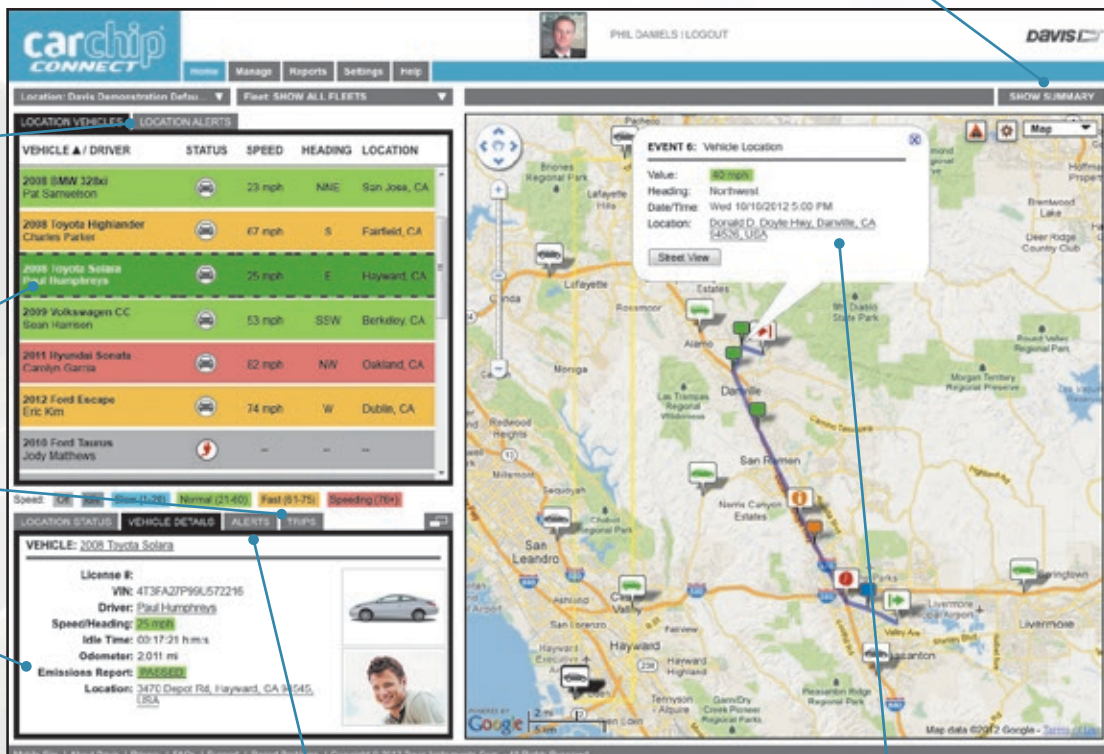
carchip CONNECT

PHIL DANIELS | LOGOUT

DAVIS

Home | Manage | Reports | Settings | Help

Location: Davis Demonstration Defau... ▼ | Fleet: SHOW ALL FLEETS ▼

SHOW SUMMARY

LOCATION VEHICLES | LOCATION ALERTS

| VEHICLE ▲/ DRIVER | STATUS | SPEED | HEADING | LOCATION |
|---|---|---|---|---|
| 2008 BMW 328xi Pat Samuelson | | 23 mph | NNE | San Jose, CA |
| 2008 Toyota Highlander Charles Parker | | 67 mph | S | Fairfield, CA |
| 2008 Toyota Solara Paul Humphreys | | 25 mph | E | Hayward, CA |
| 2009 Volkswagen CC Sean Harrison | | 53 mph | SSW | Berkeley, CA |
| 2011 Hyundai Sonata Carolyn Garcia | | 82 mph | NW | Oakland, CA |
| 2012 Ford Escape Eric Kim | | 74 mph | W | Dublin, CA |
| 2010 Ford Taurus Jody Matthews | | -- | -- | -- |

Speed: Off | Idle | Slow (1-20) | Normal (21-60) | Fast (61-75) | Speeding (76+)

LOCATION STATUS | VEHICLE DETAILS | ALERTS | TRIPS

VEHICLE: 2008 Toyota Solara

License #:
VIN: 4T3FA27P99U572216
Driver: Paul Humphreys
Speed/Heading: 25 mph
Idle Time: 00:17:21 h:m:s
Odometer: 2,011 mi
Emissions Report: PASSED
Location: 3470 Depot Rd, Hayward, CA 94545, USA

EVENT 6: Vehicle Location
Value: 40 mph
Heading: Northwest
Date/Time: Wed 10/10/2012 5:00 PM
Location: Donald D. Doyle Hwy, Danville, CA 94526, USA
Street View

Map

Briones Regional Park
Lafayette
Alamo
Danville
San Ramon
Dublin
Pleasanton
Livermore
Hayward
San Leandro
Castro Valley
Moraga
Canyon
Redwood Heights
Millmont
Sequoyah
Las Trampas Regional Wilderness
Norris Canyon Estates
Mount Diablo State Park
Round Valley Regional Park
Morgan Territory Regional Preserve
Brentwood Lake
Deer Ridge Country Club
Springtown
Hayward Executive
Tennyson
Garin/Dry Creek Pioneer Regional Parks
Pleasanton Ridge Regional Park
Livermore Municipal Airport
San Lorenzo
Valley Ave
Rossmoor

POWERED BY Google
Map data ©2012 Google - Terms of Use

Mobile Site | About Davis | Privacy | FAQs | Support | Report Problems | Copyright © 2012 Davis Instruments Corp. All Rights Reserved.